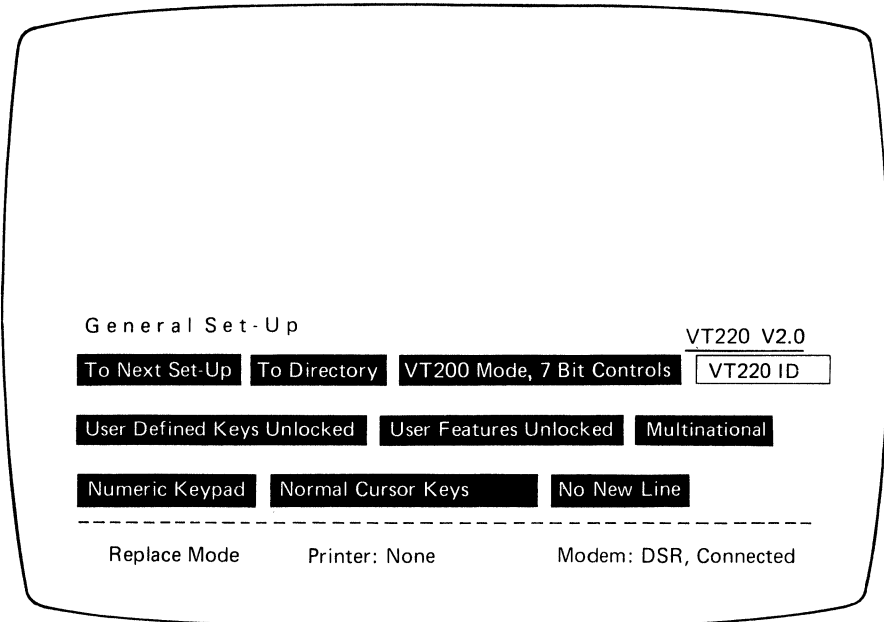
General Set-Up

VT220 V2.0

To Next Set-Up To Directory VT200 Mode, 7 Bit Controls VT220 ID

User Defined Keys Unlocked User Features Unlocked Multinational

Numeric Keypad Normal Cursor Keys No New Line

Replace Mode Printer: None Modem: DSR, Connected